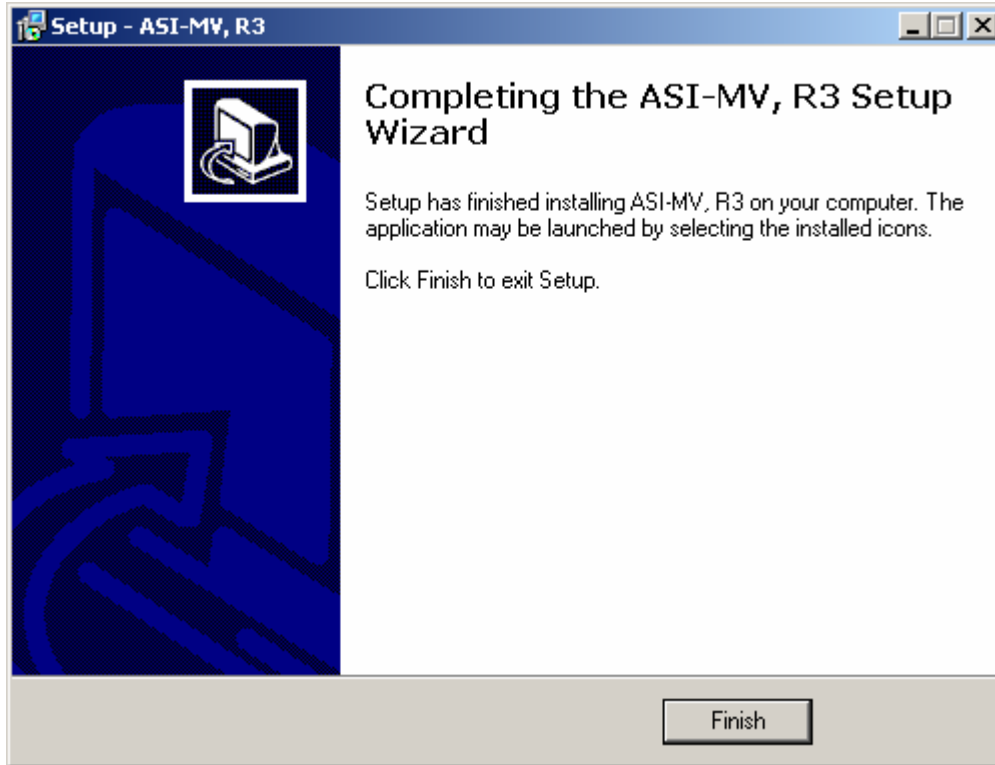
Setup - ASI-MV, R3

Completing the ASI-MV, R3 Setup Wizard

Setup has finished installing ASI-MV, R3 on your computer. The application may be launched by selecting the installed icons.

Click Finish to exit Setup.

Finish